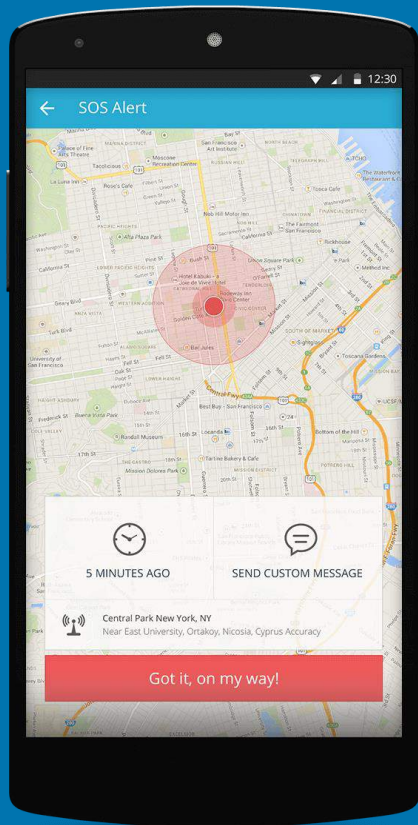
12:30

SOS Alert

Palace of Fine Arts Theatre
Marina District
Moscone Recreation Center
Russian Hill
Telegraph Hill
Pier 39
The Embarcadero
Tacolicious
Polk Gulch
Nob Hill
Fairmont San Francisco
Financial District
Presidio Heights
Alta Plaza Park
Pacific Heights
Laurel Heights
Lower Pacific Heights
Western Addition
Hotel Kabuki
Joie de Vivre Hotel
Civic Center
Tenderloin
Rickhouse
Union Square
Method Inc
Geary Blvd
Bush St
Sutter St
Golden Gate Ave
Mission St
Hayes Valley
University of San Francisco
Oak St
Fell St
Haight-Ashbury
Duboce Triangle
SoMa
South of Market
Toscana Gardens
Best Buy San Francisco
Frederick St
Buena Vista Park
Rossi Museum
16th St
Loconda
Dolores
Mission Dolores Park
Tartine Bakery & Cafe
Bottom of the Hill
Potrero Hill
Mission District
Eureka Valley
Noe Valley
Castro
UCSF

5 MINUTES AGO
SEND CUSTOM MESSAGE

Central Park New York, NY
Near East University, Ortakoy, Nicosia, Cyprus Accuracy

Got it, on my way!